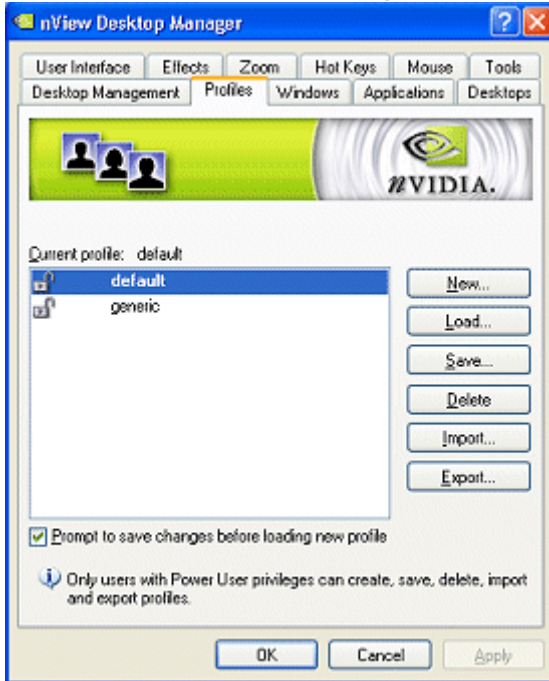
nView Desktop Manager

User Interface | Effects | Zoom | Hot Keys | Mouse | Tools
Desktop Management | Profiles | Windows | Applications | Desktops

NVIDIA.

Current profile: default

default
generic

New...
Load...
Save...
Delete
Import...
Export...

Prompt to save changes before loading new profile

Only users with Power User privileges can create, save, delete, import and export profiles.

OK
Cancel
Apply